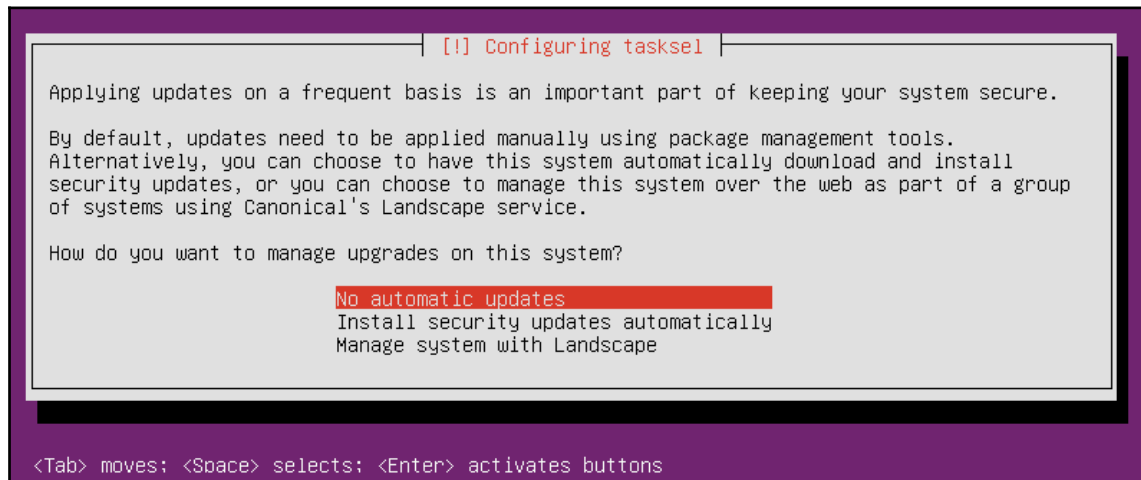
[!] Configuring tasksel

Applying updates on a frequent basis is an important part of keeping your system secure.

By default, updates need to be applied manually using package management tools. Alternatively, you can choose to have this system automatically download and install security updates, or you can choose to manage this system over the web as part of a group of systems using Canonical's Landscape service.

How do you want to manage upgrades on this system?

No automatic updates
Install security updates automatically
Manage system with Landscape

<Tab> moves; <Space> selects; <Enter> activates buttons